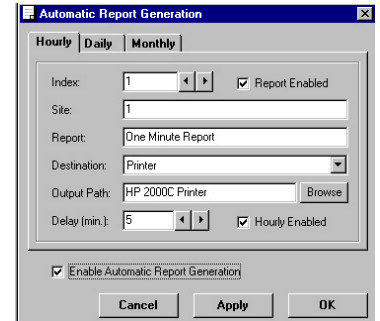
Automatic Report Generation

Hourly | Daily | Monthly

Index: 1

Report Enabled

Site: 1

Report: One Minute Report

Destination: Printer

Output Path: HP 2000C Printer

Browse

Delay (min.): 5

Hourly Enabled

Enable Automatic Report Generation

Cancel

Apply

OK